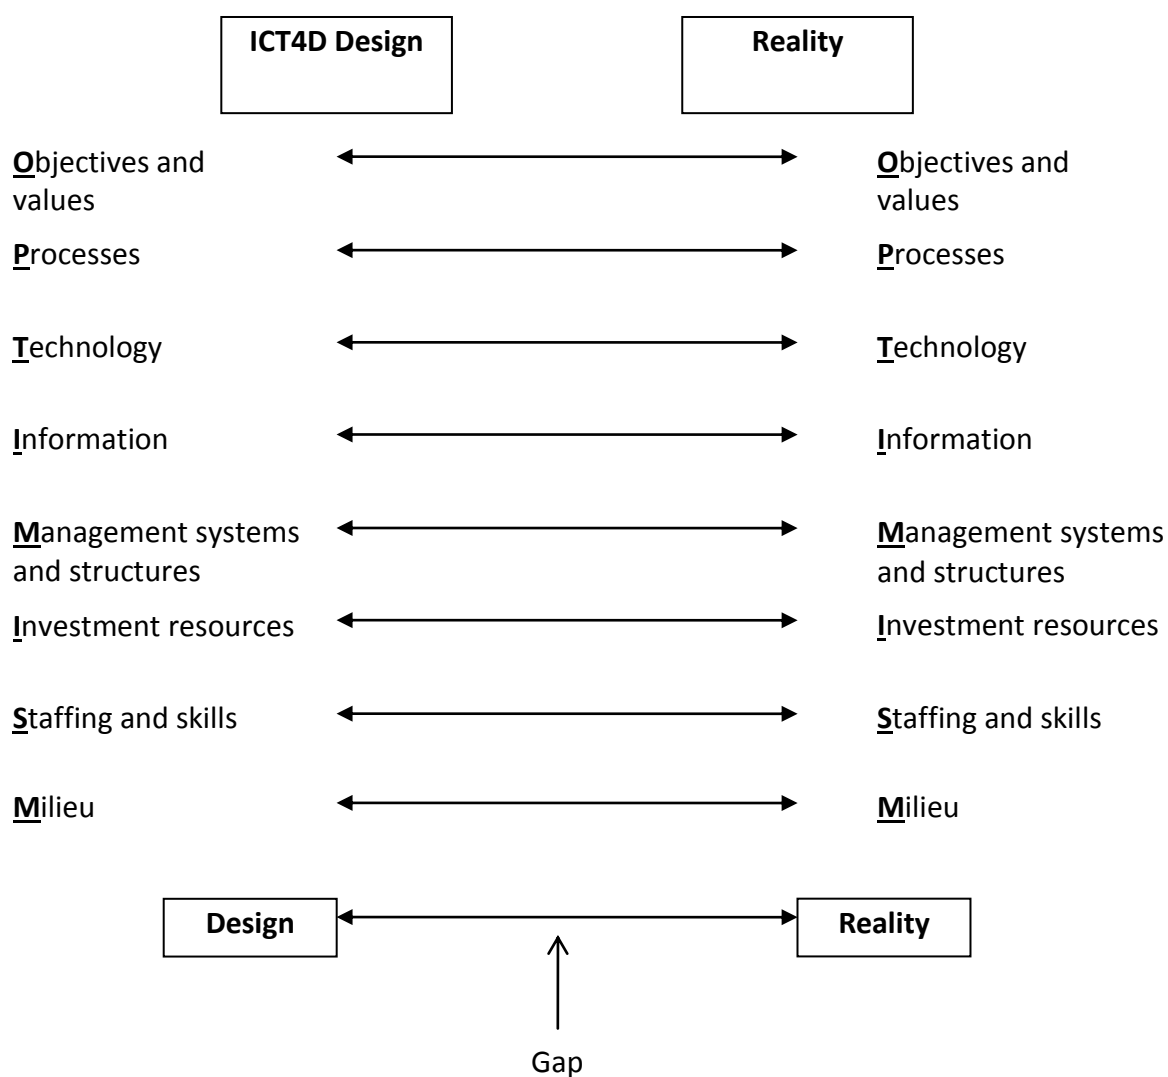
ICT4D Design

Reality

Objectives and values

Objectives and values

Processes

Processes

Technology

Technology

Information

Information

Management systems and structures

Management systems and structures

Investment resources

Investment resources

Staffing and skills

Staffing and skills

Milieu

Milieu

Design

Reality

Gap